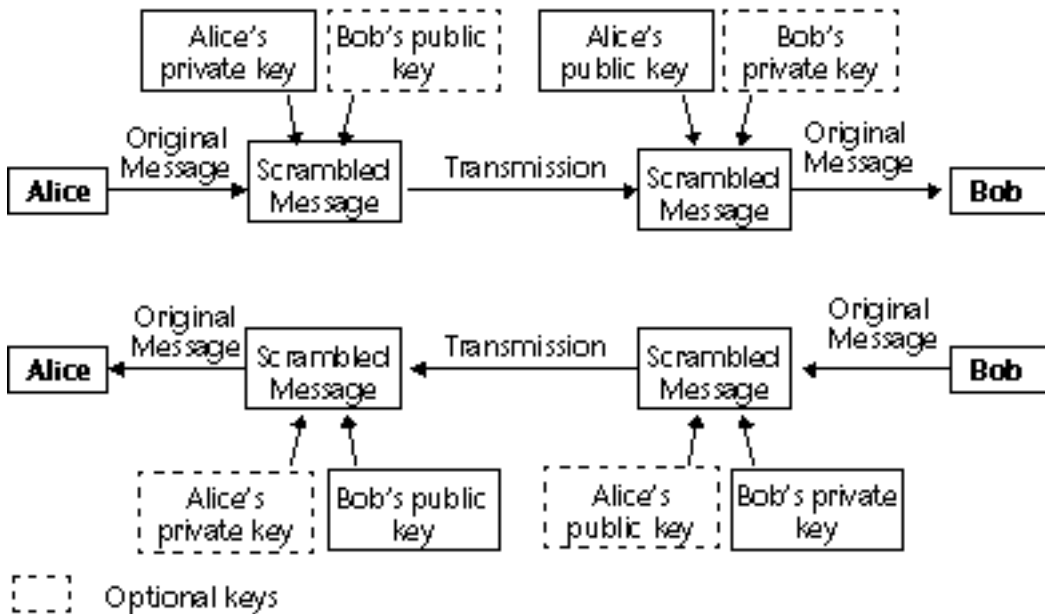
Alice's private key

Bob's public key

Alice's public key

Bob's private key

Original Message

Alice

Scrambled Message

Transmission

Scrambled Message

Original Message

Bob

Original Message

Alice

Scrambled Message

Transmission

Scrambled Message

Original Message

Bob

Alice's private key

Bob's public key

Alice's public key

Bob's private key

Optional keys